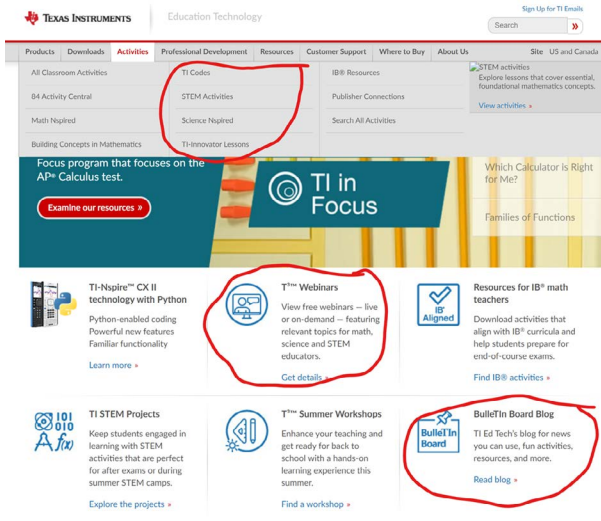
Texas Instruments | Education Technology

Sign Up for TI Emails

Search

Products | Downloads | Activities | Professional Development | Resources | Customer Support | Where to Buy | About Us | Site US and Canada

All Classroom Activities
84 Activity Central
Math Nspired
Building Concepts in Mathematics

TI Codes
STEM Activities
Science Nspired
TI-Innovator Lessons

IB® Resources
Publisher Connections
Search All Activities

STEM activities
Explore lessons that cover essential, foundational mathematics concepts.
View activities »

Focus program that focuses on the AP® Calculus test.

Examine our resources »

TI in Focus

Which Calculator is Right for Me?

Families of Functions

TI-Nspire™ CX II technology with Python
Python-enabled coding
Powerful new features
Familiar functionality
Learn more »

T³™ Webinars
View free webinars — live or on-demand — featuring relevant topics for math, science and STEM educators.
Get details »

IB® Aligned

Resources for IB® math teachers
Download activities that align with IB® curricula and help students prepare for end-of-course exams.
Find IB® activities »

TI STEM Projects
Keep students engaged in learning with STEM activities that are perfect for after exams or during summer STEM camps.
Explore the projects »

T³™ Summer Workshops
Enhance your teaching and get ready for back to school with a hands-on learning experience this summer.
Find a workshop »

BulleTIn Board

BulleTIn Board Blog
TI Ed Tech's blog for news you can use, fun activities, resources, and more.
Read blog »